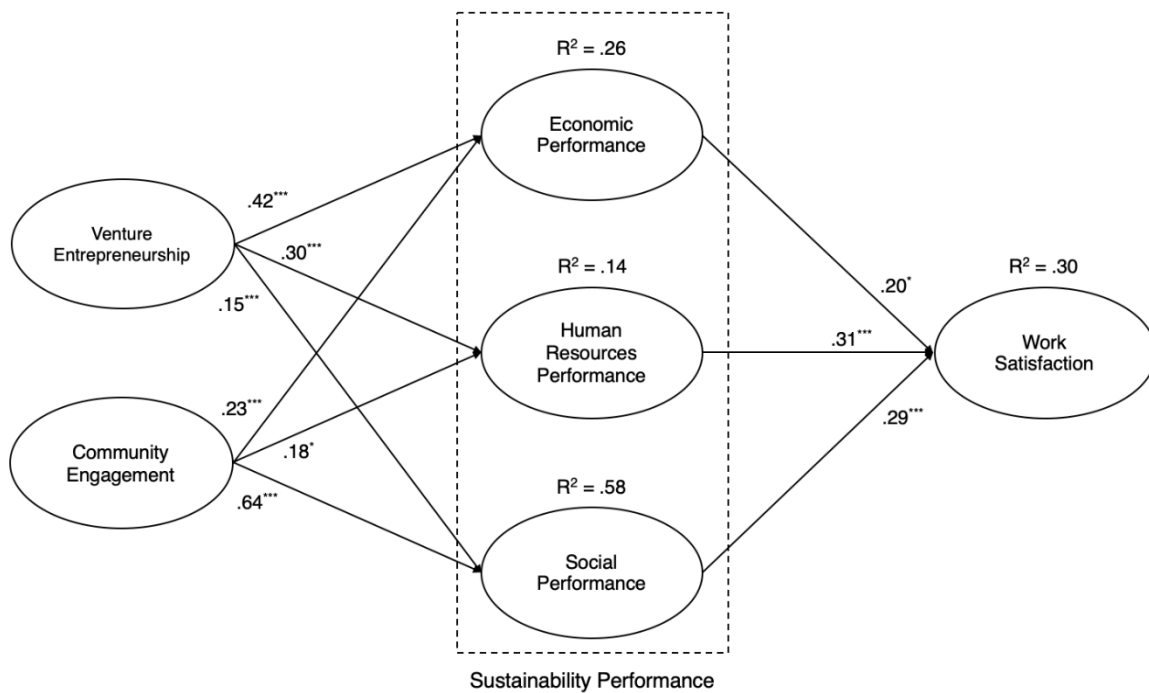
$R^2$ = .26

Economic Performance

.42***

Venture Entrepreneurship

.30***

.15***

$R^2$ = .14

Human Resources Performance

.20*

$R^2$ = .30

.31***

Work Satisfaction

.23***

Community Engagement

.18*

.29***

.64***

$R^2$ = .58

Social Performance

Sustainability Performance